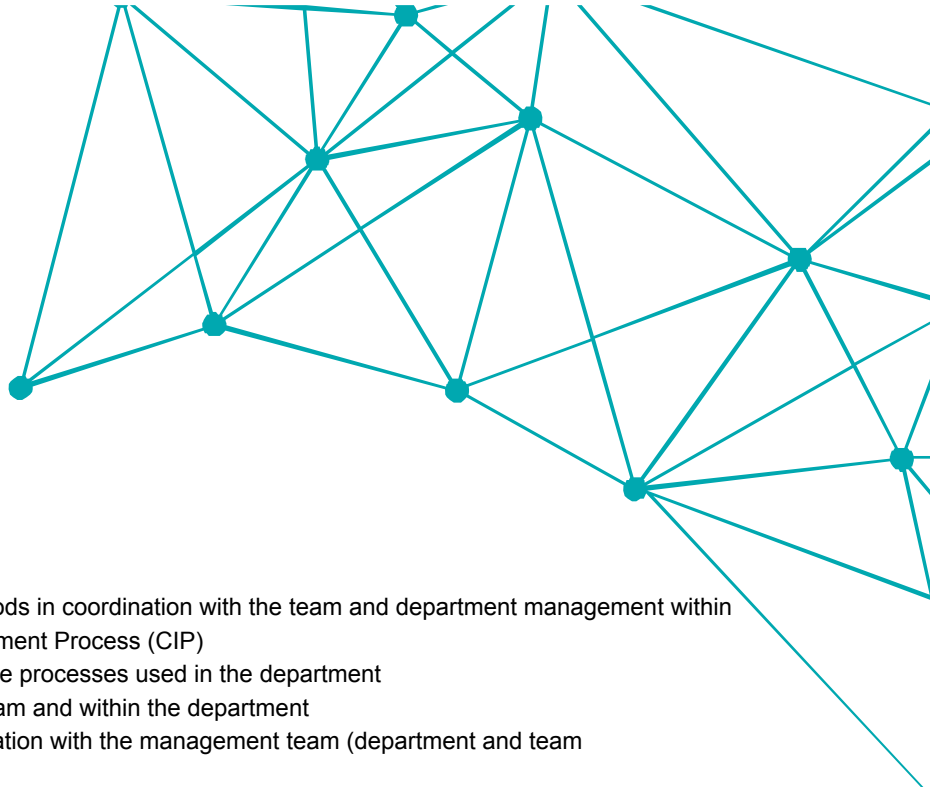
ods in coordination with the team and department management within
ment Process (CIP)
e processes used in the department
am and within the department
ation with the management team (department and team